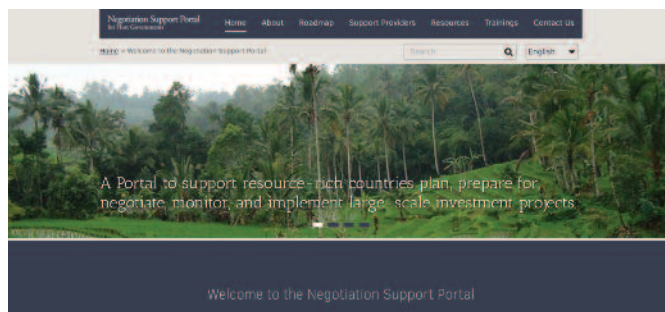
Negotiation Support Portal
for Host Governments

Home About Roadmap Support Providers Resources Trainings Contact Us

Home » Welcome to the Negotiation Support Portal

Search

English

A Portal to support resource-rich countries plan, prepare for, negotiate, monitor, and implement large-scale investment projects

Welcome to the Negotiation Support Portal